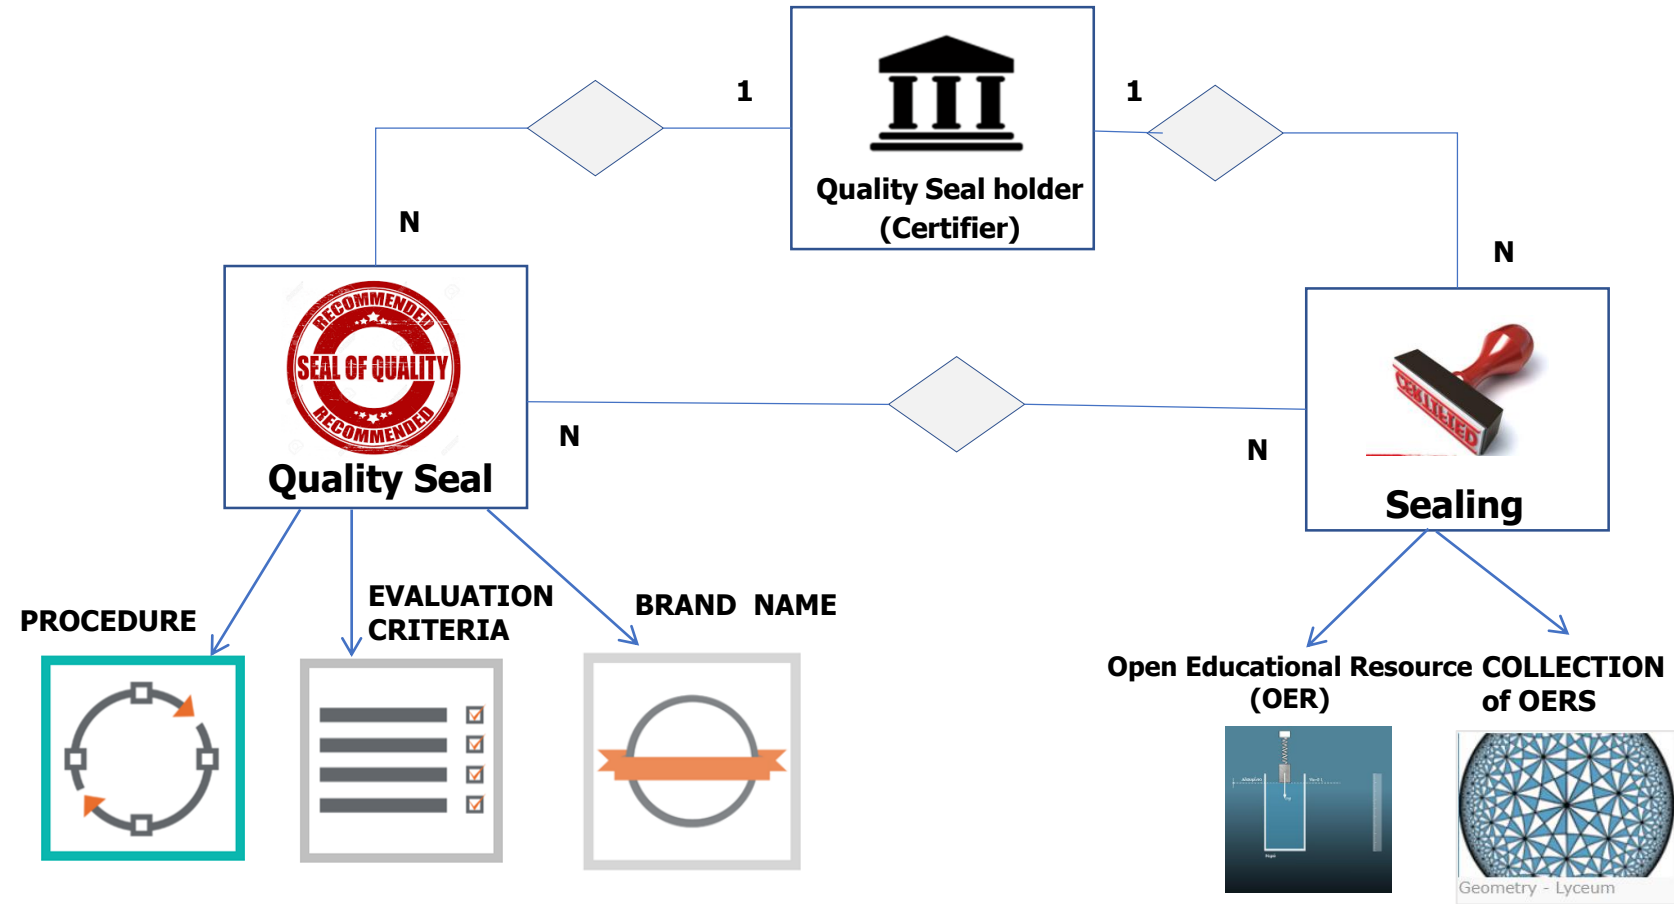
1

1

Quality Seal holder (Certifier)

N

N

RECOMMENDED
SEAL OF QUALITY
RECOMMENDED

Quality Seal

N

N

CERTIFIED

Sealing

PROCEDURE

EVALUATION CRITERIA

BRAND NAME

Open Educational Resource (OER)

COLLECTION of OERS

Geometry - Lyceum